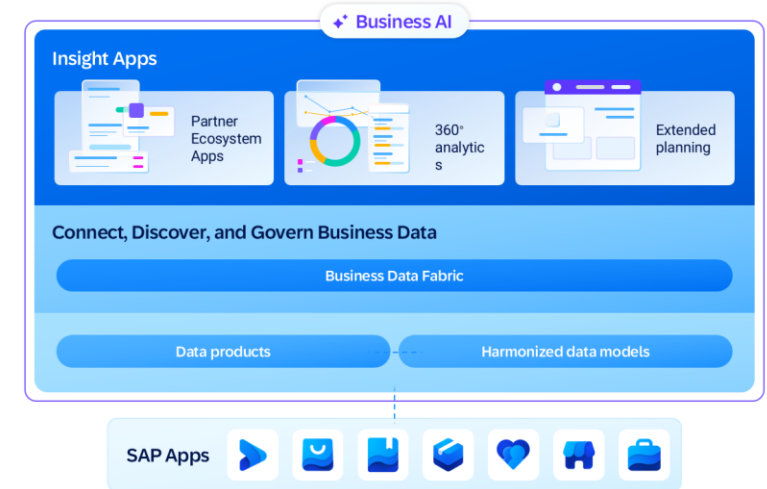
Business AI

Insight Apps

Partner Ecosystem Apps

360° analytics

Extended planning

Connect, Discover, and Govern Business Data

Business Data Fabric

Data products

Harmonized data models

SAP Apps